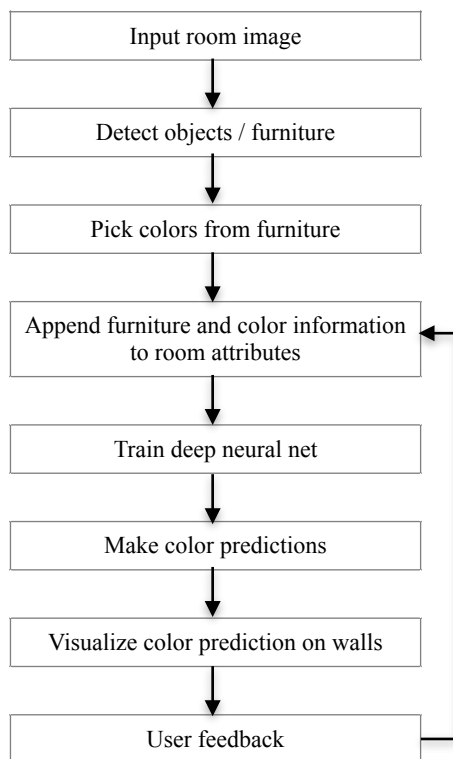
Input room image

Detect objects / furniture

Pick colors from furniture

Append furniture and color information to room attributes

Train deep neural net

Make color predictions

Visualize color prediction on walls

User feedback